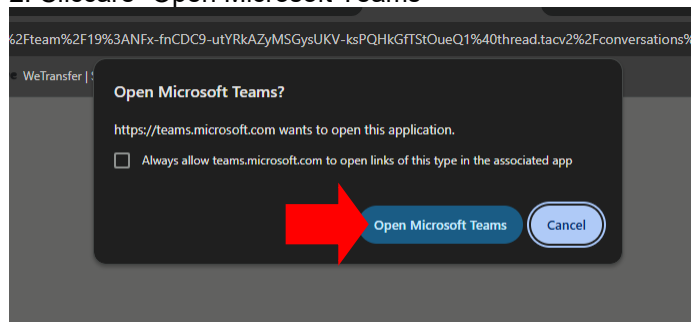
2. Cliccare "Open Microsoft Teams"

%2Fteam%2F19%3ANFx-fnCDC9-utYRkAZyMSGysUKV-ksPQHkGfTStOueQ1%40thread.tacv2%2Fconversations%

WeTransfer | S

Open Microsoft Teams?

https://teams.microsoft.com wants to open this application.

Always allow teams.microsoft.com to open links of this type in the associated app

Open Microsoft Teams

Cancel